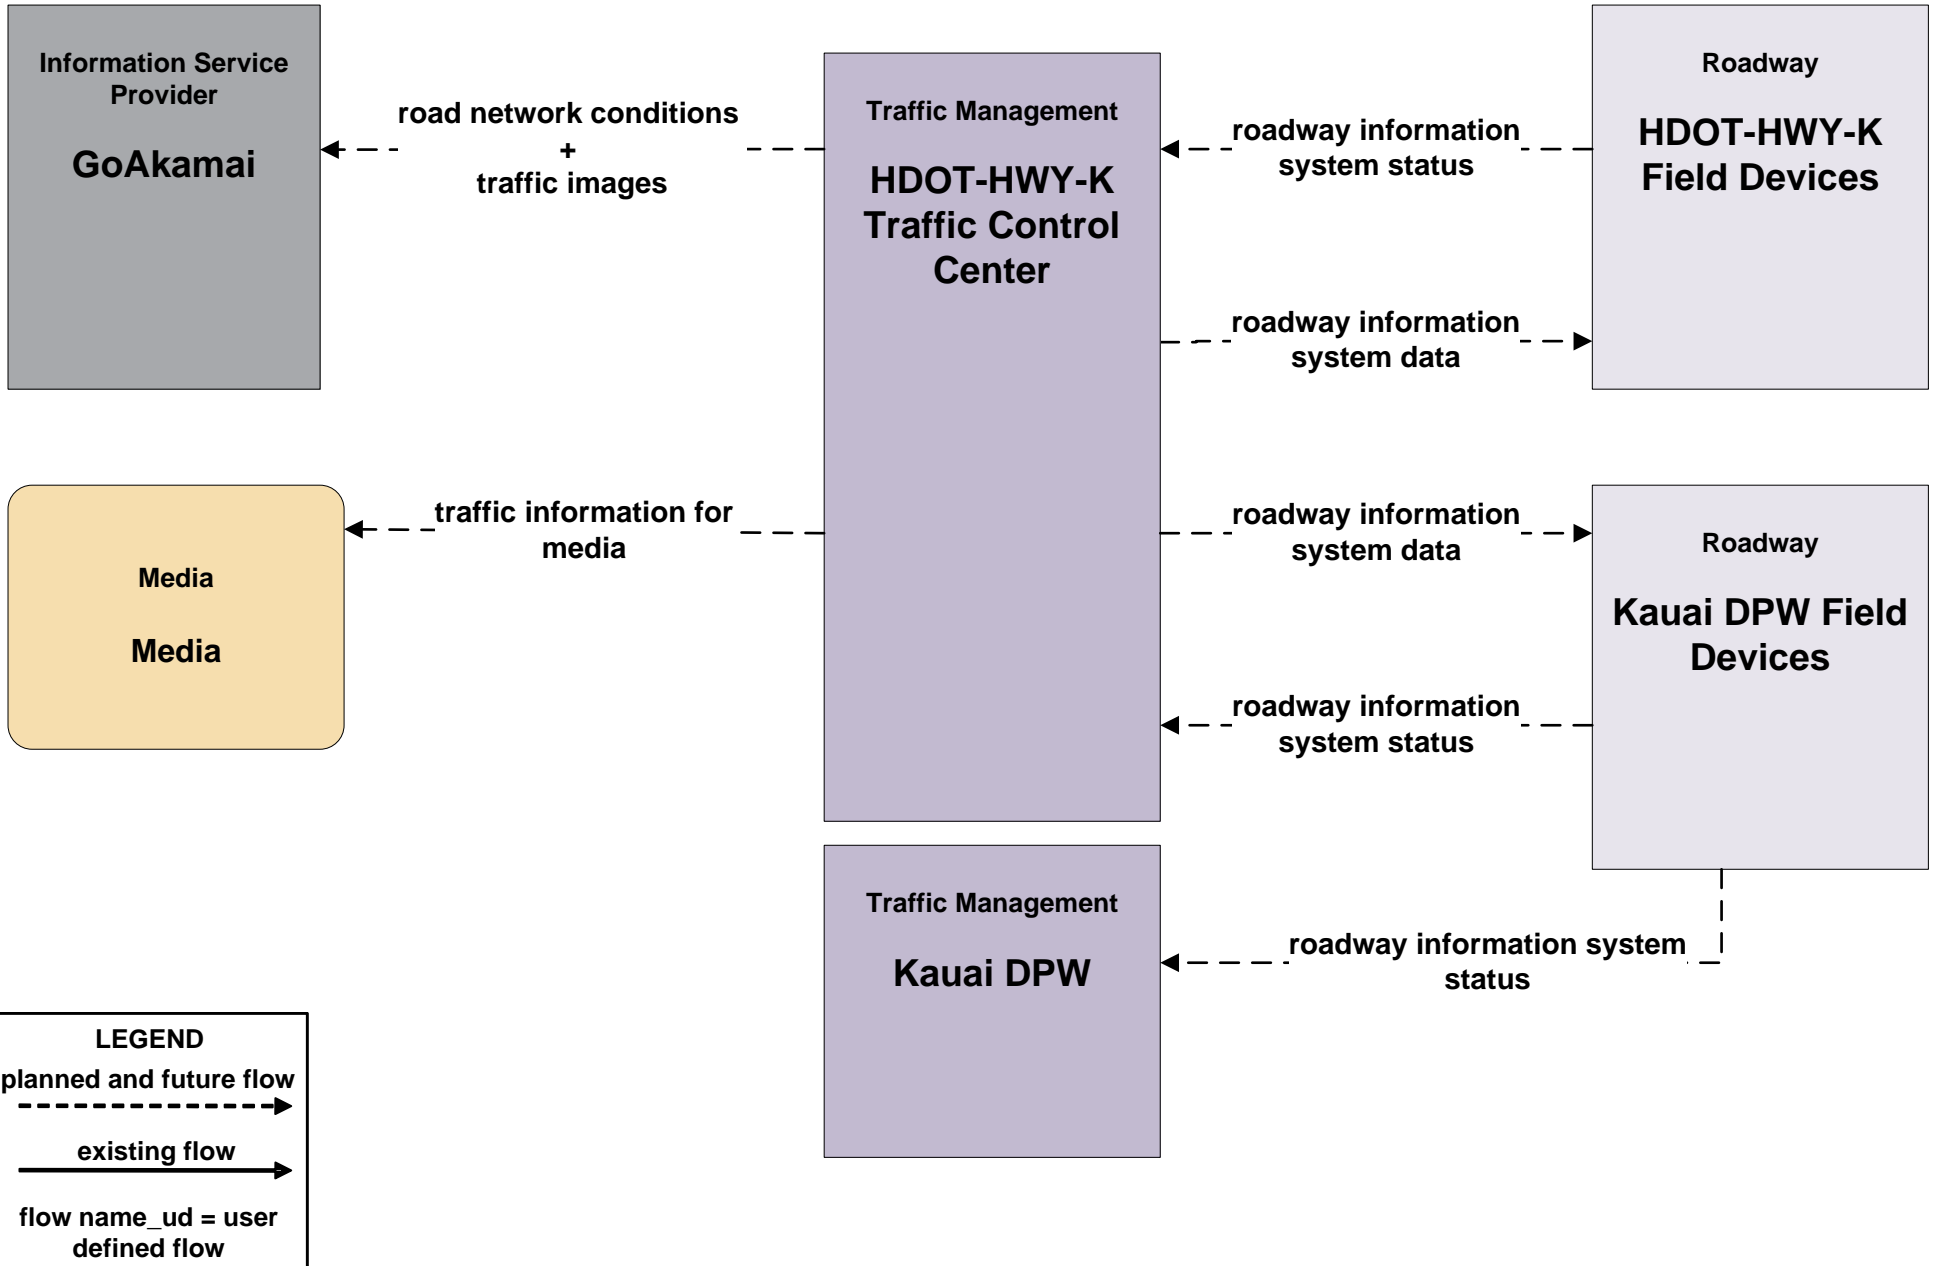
Information Service Provider

GoAkamai

road network conditions
+
traffic images

Traffic Management

HDOT-HWY-K Traffic Control Center

roadway information system status

Roadway

HDOT-HWY-K Field Devices

roadway information system data

traffic information for media

Media

Media

roadway information system data

Roadway

Kauai DPW Field Devices

roadway information system status

Traffic Management

Kauai DPW

roadway information system status

LEGEND
planned and future flow
existing flow
flow name_ud = user defined flow